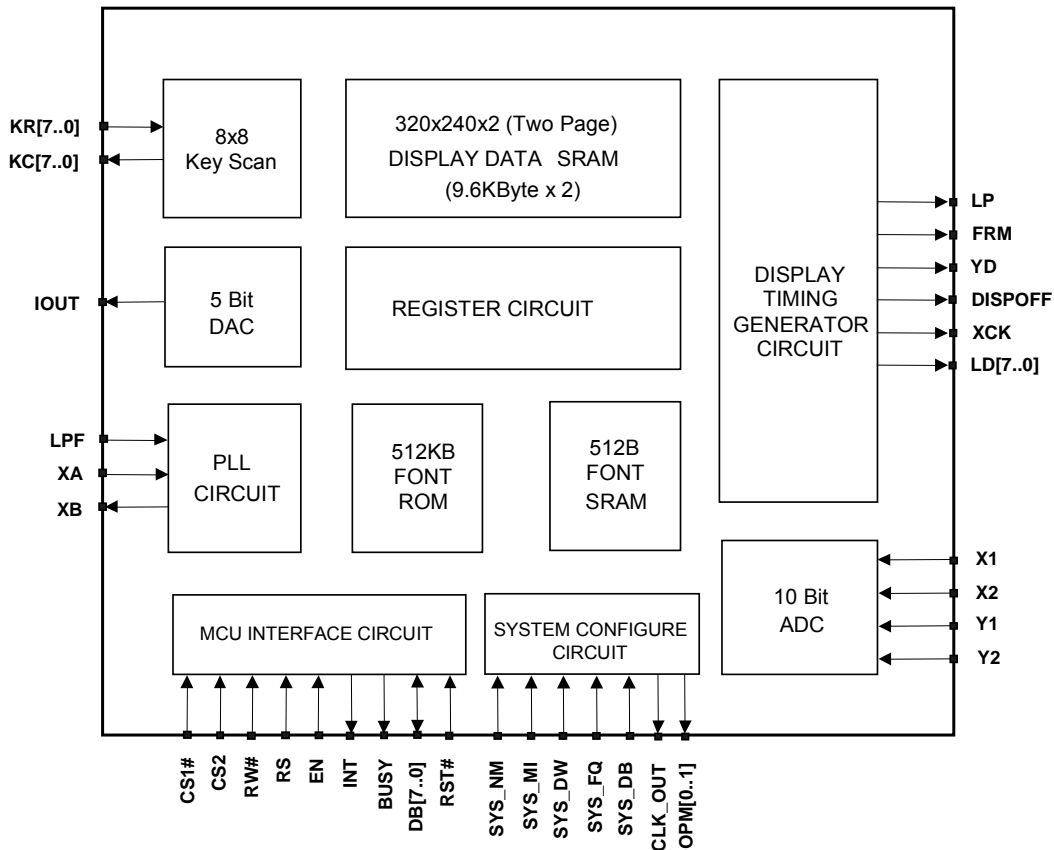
KR[7..0]
KC[7..0]

8x8
Key Scan

320x240x2 (Two Page)
DISPLAY DATA SRAM
(9.6KByte x 2)

IOUT

5 Bit
DAC

REGISTER CIRCUIT

DISPLAY
TIMING
GENERATOR
CIRCUIT

LP
FRM
YD
DISPOFF
XCK
LD[7..0]

LPF
XA
XB

PLL
CIRCUIT

512KB
FONT
ROM

512B
FONT
SRAM

10 Bit
ADC

X1
X2
Y1
Y2

MCU INTERFACE CIRCUIT

SYSTEM CONFIGURE
CIRCUIT

CS1#
CS2
RW#
RS
EN
INT
BUSY
DB[7..0]
RST#
SYS_NM
SYS_MI
SYS_DW
SYS_FQ
SYS_DB
CLK_OUT
OPM[0..1]